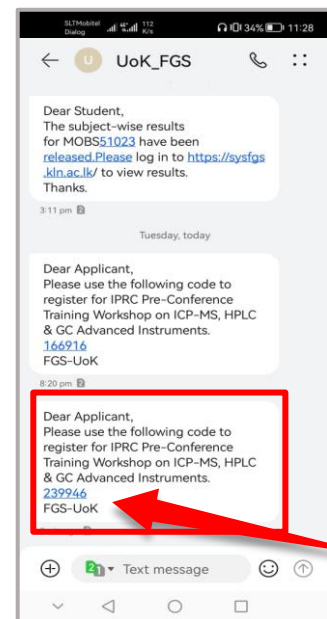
SLTMobitel Dialog 112 K/s 34% 11:28

U UoK_FGS

Dear Student,
The subject-wise results for MOBS51023 have been released.Please log in to https://sysfgs.kln.ac.lk/ to view results.
Thanks.

3:11 pm

Tuesday, today

Dear Applicant,
Please use the following code to register for IPRC Pre-Conference Training Workshop on ICP-MS, HPLC & GC Advanced Instruments.
166916
FGS-UoK

8:20 pm

Dear Applicant,
Please use the following code to register for IPRC Pre-Conference Training Workshop on ICP-MS, HPLC & GC Advanced Instruments.
239946
FGS-UoK

Text message